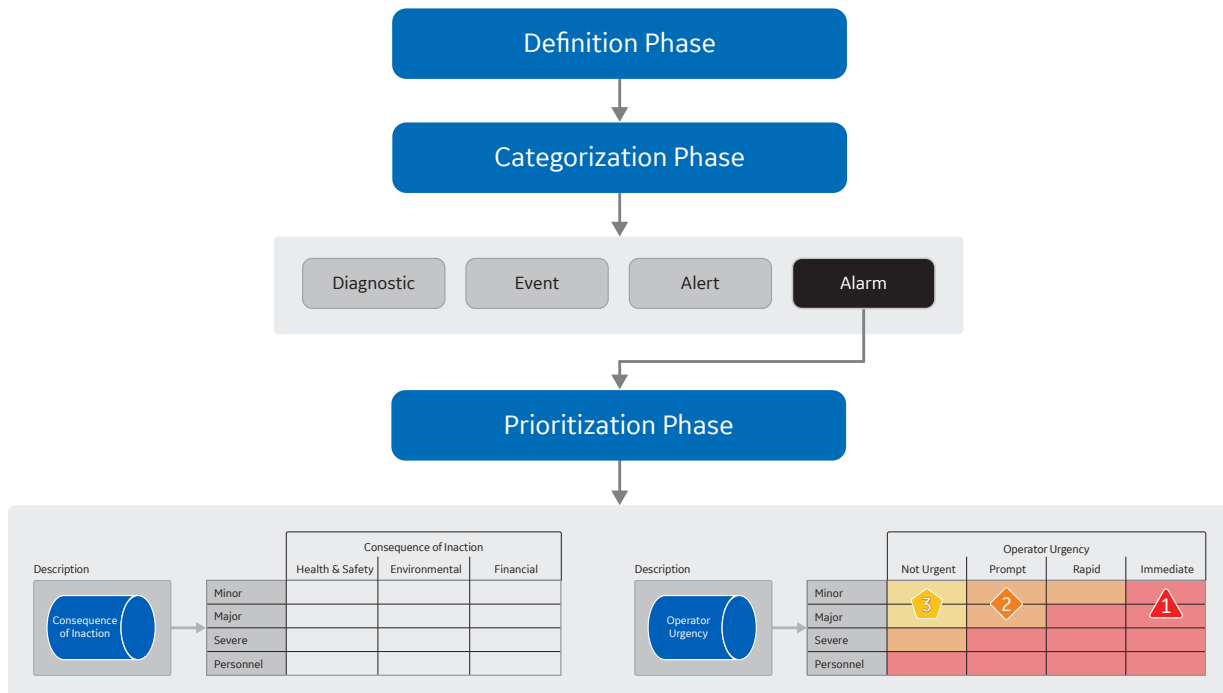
Definition Phase

Categorization Phase

Diagnostic

Event

Alert

Alarm

Prioritization Phase

Description

Consequence of Inaction

| | Consequence of Inaction | | |
|---|---|---|---|
| | Health & Safety | Environmental | Financial |
| Minor | | | |
| Major | | | |
| Severe | | | |
| Personnel | | | |

Description

Operator Urgency

| | Operator Urgency | | | |
|---|---|---|---|---|
| | Not Urgent | Prompt | Rapid | Immediate |
| Minor | 3 | 2 | | 1 |
| Major | | | | |
| Severe | | | | |
| Personnel | | | | |